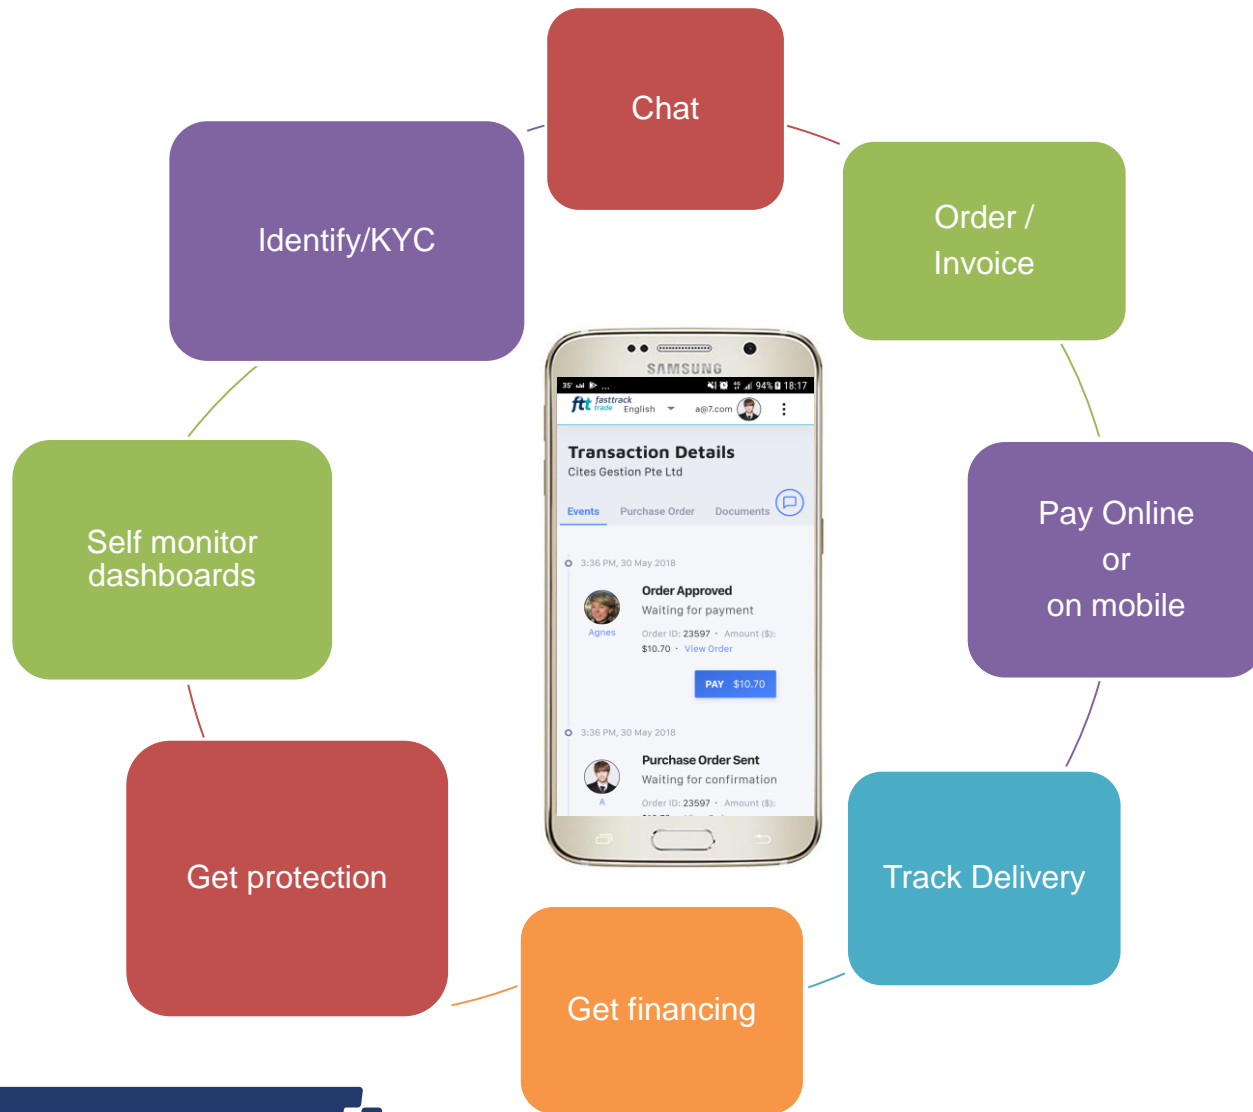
Chat

Order / Invoice

Pay Online or on mobile

Track Delivery

Get financing

Get protection

Self monitor dashboards

Identify/KYC

SAMSUNG

35° 94% 18:17

ftt fasttrack trade English a@7.com

Transaction Details
Cites Gestion Pte Ltd

Events Purchase Order Documents

3:36 PM, 30 May 2018

Order Approved
Waiting for payment
Agnes
Order ID: 23597 · Amount ($): $10.70 · View Order

PAY $10.70

3:36 PM, 30 May 2018

Purchase Order Sent
Waiting for confirmation
A
Order ID: 23597 · Amount ($):